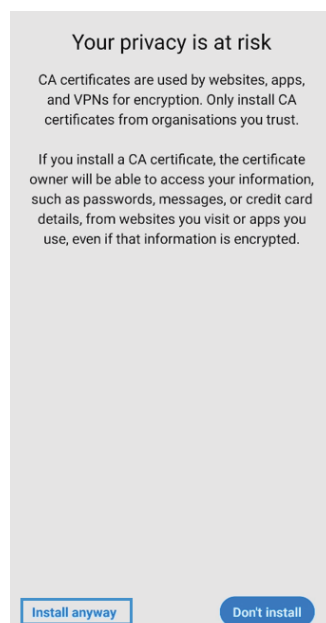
Your privacy is at risk

CA certificates are used by websites, apps, and VPNs for encryption. Only install CA certificates from organisations you trust.

If you install a CA certificate, the certificate owner will be able to access your information, such as passwords, messages, or credit card details, from websites you visit or apps you use, even if that information is encrypted.

Install anyway

Don't install